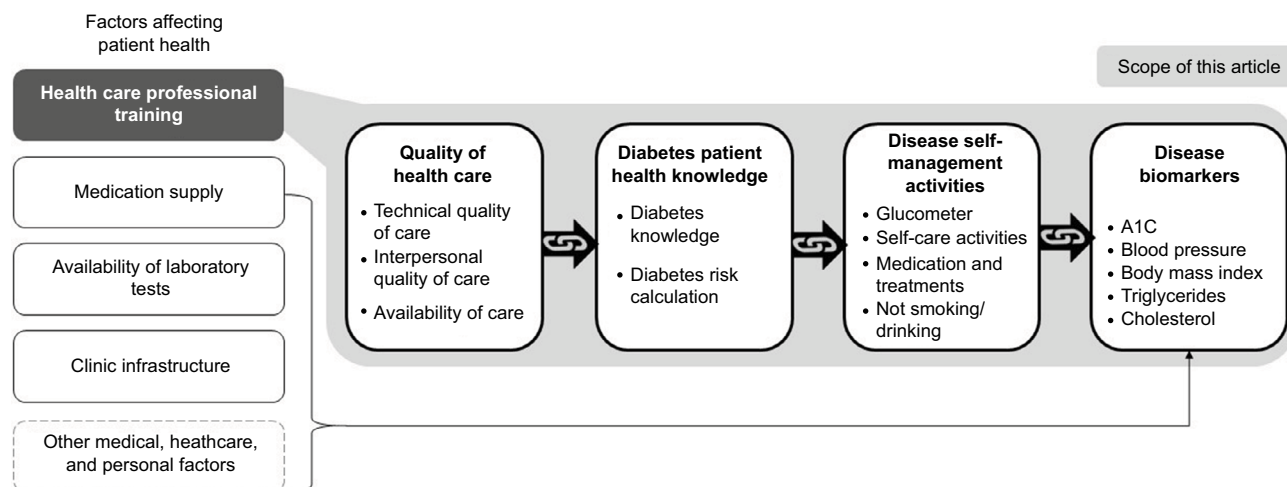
Factors affecting patient health

Health care professional training

Medication supply

Availability of laboratory tests

Clinic infrastructure

Other medical, heathcare, and personal factors

Scope of this article

Quality of health care
• Technical quality of care
• Interpersonal quality of care
• Availability of care

Diabetes patient health knowledge
• Diabetes knowledge
• Diabetes risk calculation

Disease self-management activities
• Glucometer
• Self-care activities
• Medication and treatments
• Not smoking/ drinking

Disease biomarkers
• A1C
• Blood pressure
• Body mass index
• Triglycerides
• Cholesterol